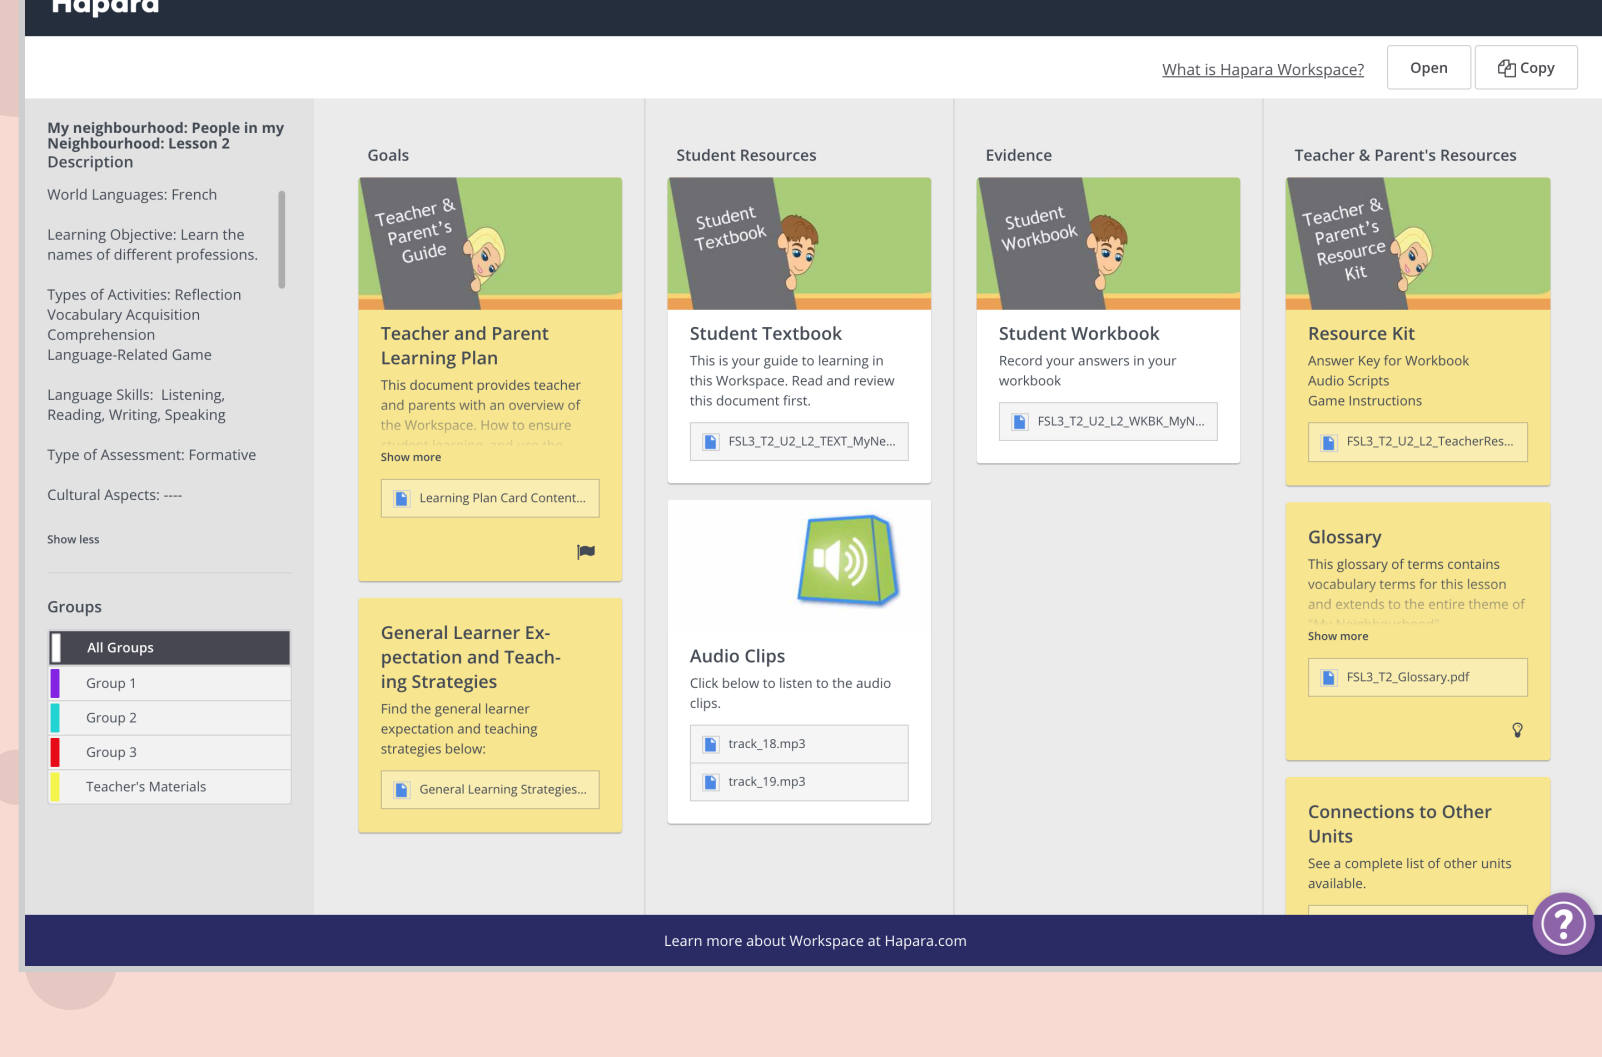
Hapara

What is Hapara Workspace?
Open
Copy

My neighbourhood: People in my Neighbourhood: Lesson 2
Description

World Languages: French

Learning Objective: Learn the names of different professions.

Types of Activities: Reflection
Vocabulary Acquisition
Comprehension
Language-Related Game

Language Skills: Listening, Reading, Writing, Speaking

Type of Assessment: Formative

Cultural Aspects: ----

Show less

Groups
All Groups
Group 1
Group 2
Group 3
Teacher's Materials

Goals

Teacher & Parent's Guide

Teacher and Parent Learning Plan
This document provides teacher and parents with an overview of the Workspace. How to ensure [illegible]
Show more
Learning Plan Card Content...

General Learner Expectation and Teaching Strategies
Find the general learner expectation and teaching strategies below:
General Learning Strategies...

Student Resources

Student Textbook

Student Textbook
This is your guide to learning in this Workspace. Read and review this document first.
FSL3_T2_U2_L2_TEXT_MyNe...

Audio Clips
Click below to listen to the audio clips.
track_18.mp3
track_19.mp3

Evidence

Student Workbook

Student Workbook
Record your answers in your workbook
FSL3_T2_U2_L2_WKBK_MyN...

Teacher & Parent's Resources

Teacher & Parent's Resource Kit

Resource Kit
Answer Key for Workbook
Audio Scripts
Game Instructions
FSL3_T2_U2_L2_TeacherRes...

Glossary
This glossary of terms contains vocabulary terms for this lesson and extends to the entire theme of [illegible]
Show more
FSL3_T2_Glossary.pdf

Connections to Other Units
See a complete list of other units available.

Learn more about Workspace at Hapara.com